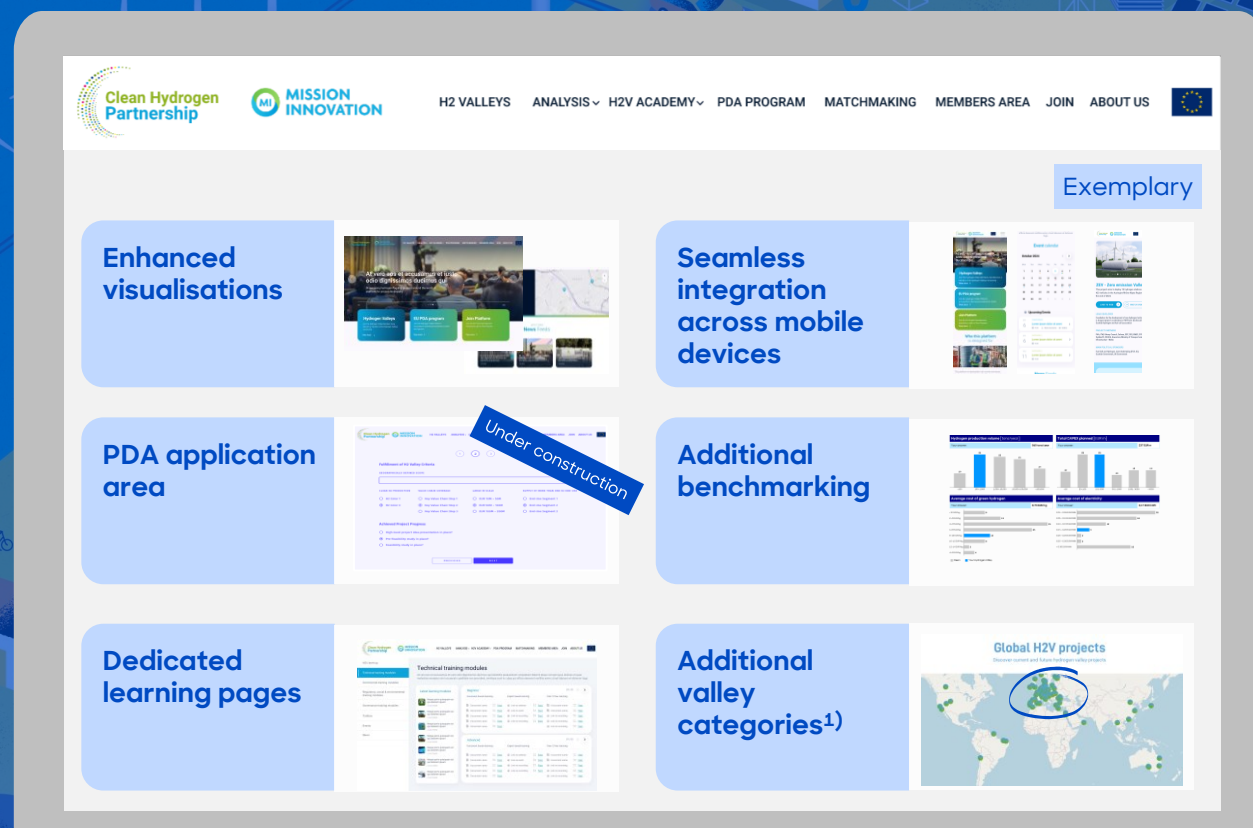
Clean Hydrogen Partnership

MI MISSION INNOVATION

H2 VALLEYS ANALYSIS H2V ACADEMY PDA PROGRAM MATCHMAKING MEMBERS AREA JOIN ABOUT US

Exemplary

Enhanced visualisations

Seamless integration across mobile devices

PDA application area

Under construction

Additional benchmarking

Dedicated learning pages

Technical training modules

Additional valley categories¹⁾

Global H2V projects

Discover current and future hydrogen valley projects